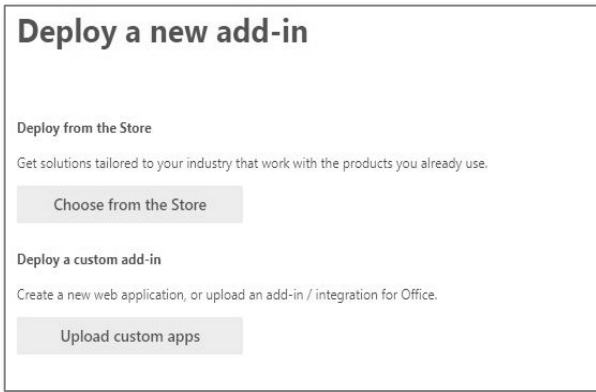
Deploy a new add-in

Deploy from the Store

Get solutions tailored to your industry that work with the products you already use.

Choose from the Store

Deploy a custom add-in

Create a new web application, or upload an add-in / integration for Office.

Upload custom apps